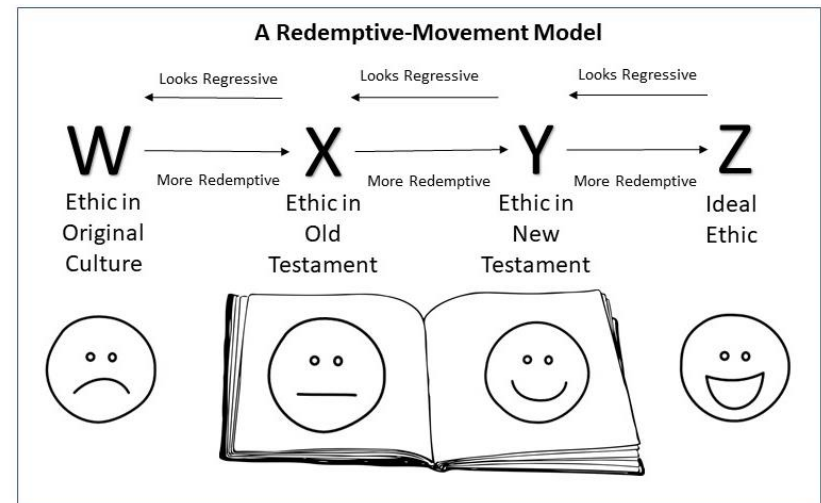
A Redemptive-Movement Model

Looks Regressive
Looks Regressive
Looks Regressive

W
More Redemptive
X
More Redemptive
Y
More Redemptive
Z

Ethic in Original Culture

Ethic in Old Testament

Ethic in New Testament

Ideal Ethic